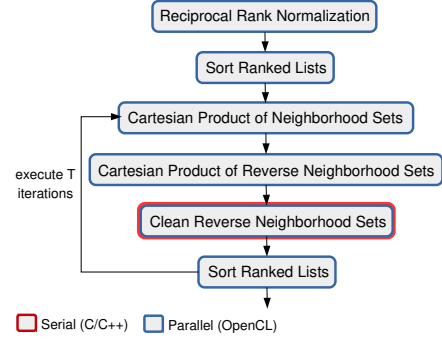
Reciprocal Rank Normalization

Sort Ranked Lists

Cartesian Product of Neighborhood Sets

execute T iterations

Cartesian Product of Reverse Neighborhood Sets

Clean Reverse Neighborhood Sets

Sort Ranked Lists

Serial (C/C++)

Parallel (OpenCL)